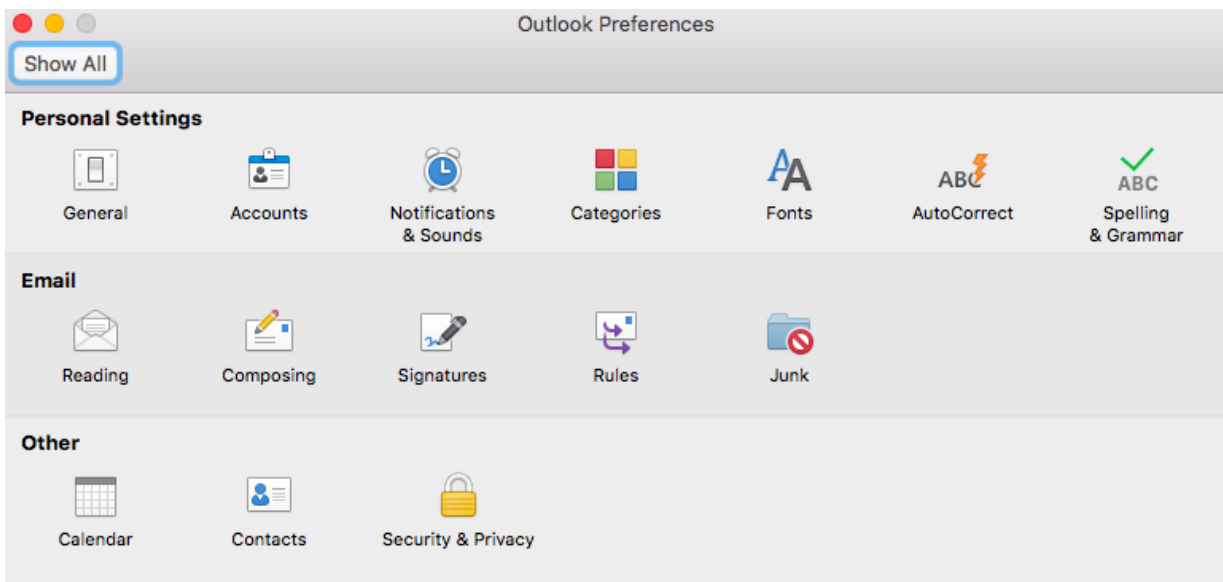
Outlook Preferences

Show All

Personal Settings

General

Accounts

Notifications & Sounds

Categories

Fonts

ABC

AutoCorrect

ABC

Spelling & Grammar

Email

Reading

Composing

Signatures

Rules

Junk

Other

Calendar

Contacts

Security & Privacy